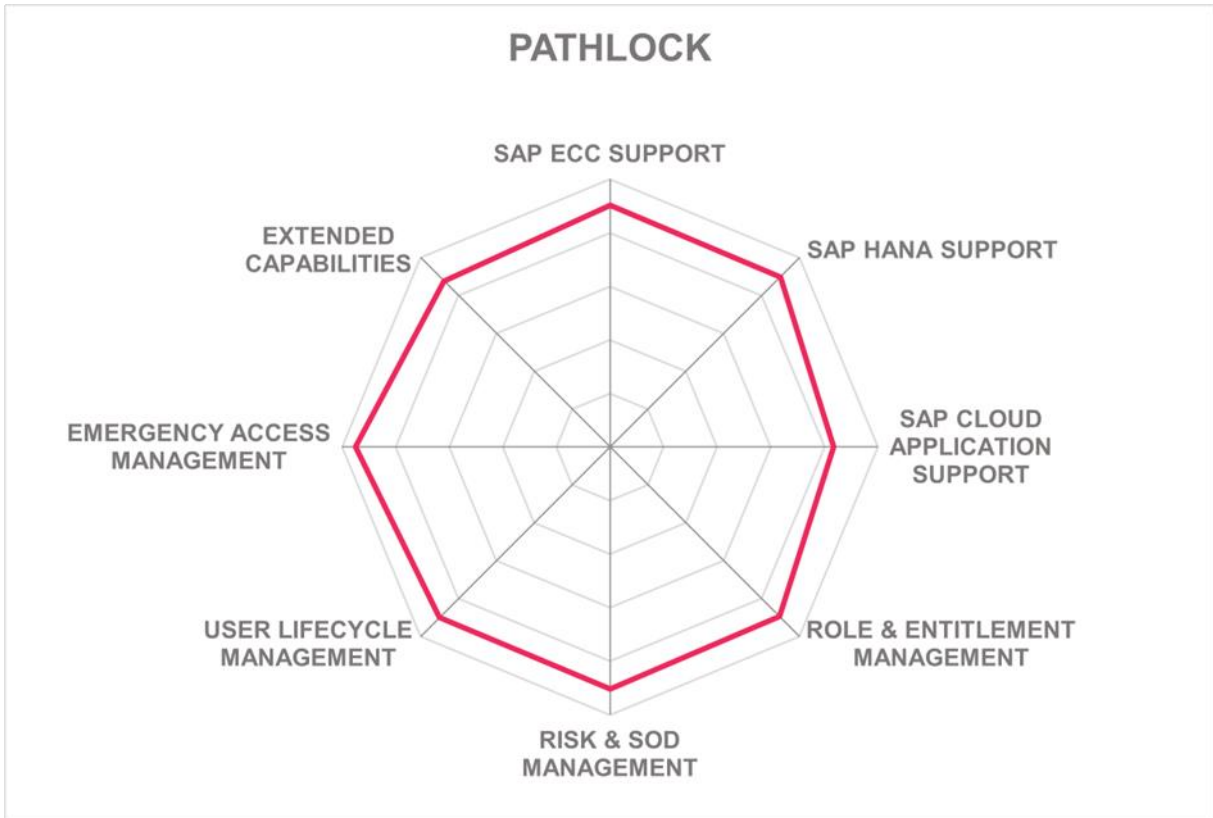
PATHLOCK

SAP ECC SUPPORT

SAP HANA SUPPORT

SAP CLOUD APPLICATION SUPPORT

ROLE & ENTITLEMENT MANAGEMENT

RISK & SOD MANAGEMENT

USER LIFECYCLE MANAGEMENT

EMERGENCY ACCESS MANAGEMENT

EXTENDED CAPABILITIES